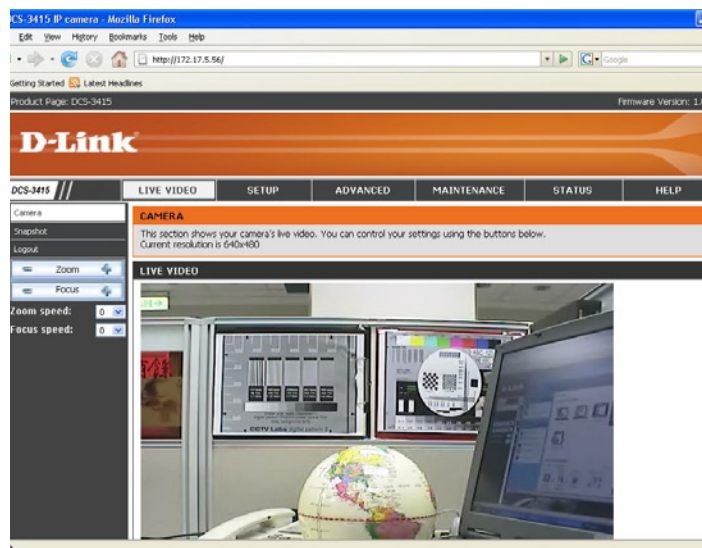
DCS-3415 IP camera - Mozilla Firefox

Edit View History Bookmarks Tools Help

http://172.17.5.56/

Google

Getting Started Latest Headlines

Product Page: DCS-3415

Firmware Version: 1.

D-Link

DCS-3415

LIVE VIDEO

SETUP

ADVANCED

MAINTENANCE

STATUS

HELP

Camera

Snapshot

Logout

Zoom

Focus

Zoom speed: 0

Focus speed: 0

CAMERA

This section shows your camera's live video. You can control your settings using the buttons below.
Current resolution is 640x480

LIVE VIDEO

CCTV Labs